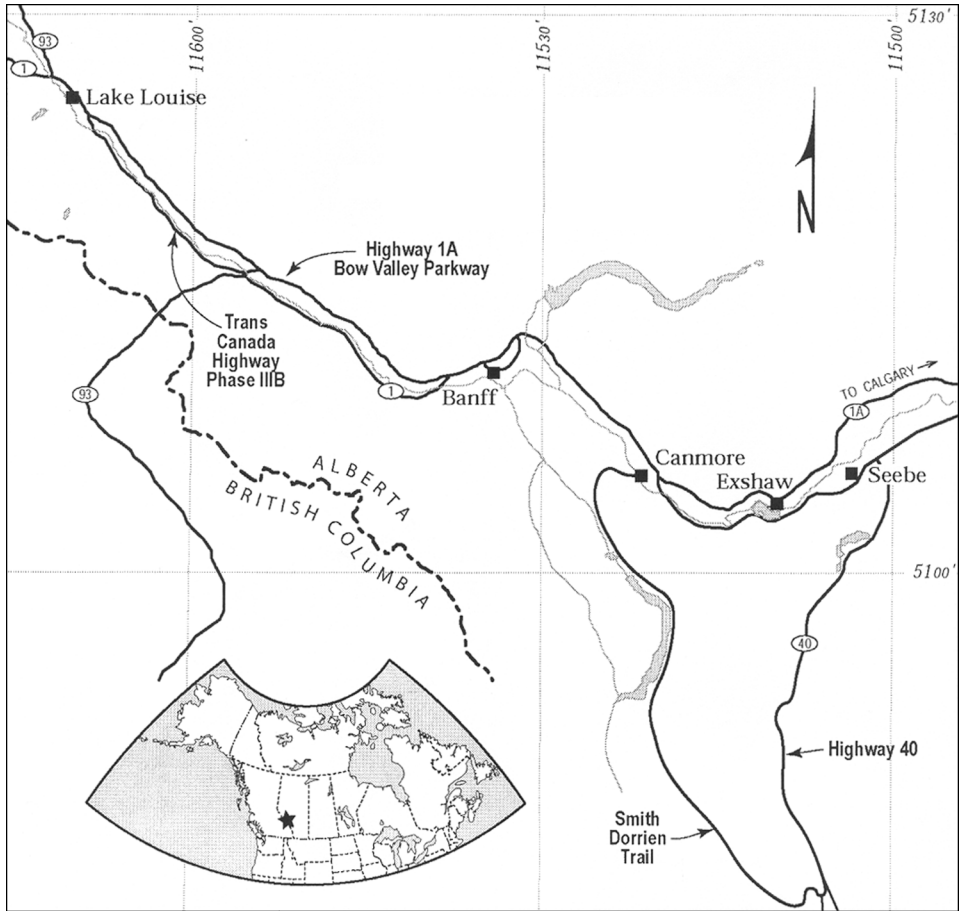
5130'
11600'
11530'
11500'
93
1
Lake Louise
N
Highway 1A
Bow Valley Parkway
Trans Canada Highway Phase IIIB
93
1
Banff
TO CALGARY
1A
Canmore
Exshaw
Seebe
ALBERTA
BRITISH COLUMBIA
5100'
40
Highway 40
Smith Dorrien Trail